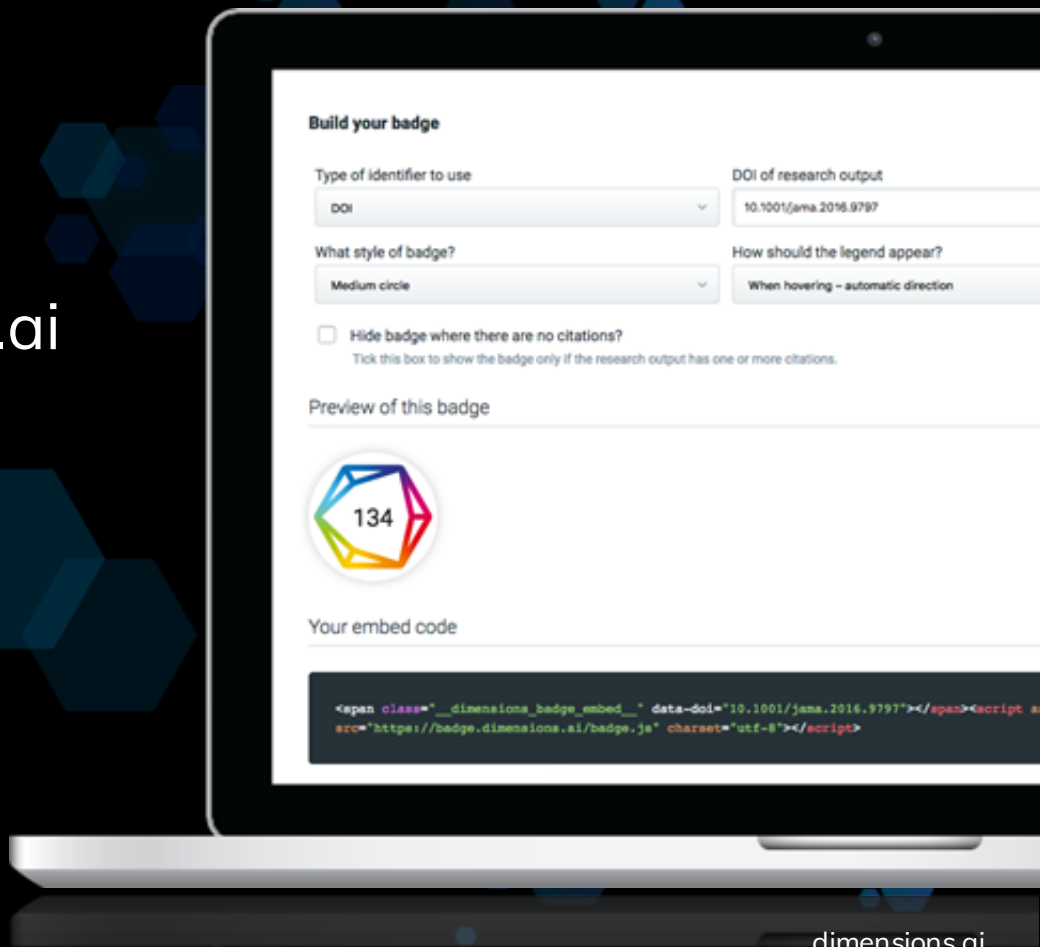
.ai

Build your badge

Type of identifier to use

DOI

DOI of research output

10.1001/jama.2016.9797

What style of badge?

Medium circle

How should the legend appear?

When hovering – automatic direction

Hide badge where there are no citations?

Tick this box to show the badge only if the research output has one or more citations.

Preview of this badge

134

Your embed code

<span class="__dimensions_badge_embed__" data-doi="10.1001/jama.2016.9797"></span><script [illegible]
src="https://badge.dimensions.ai/badge.js" charset="utf-8"></script>

dimensions.ai